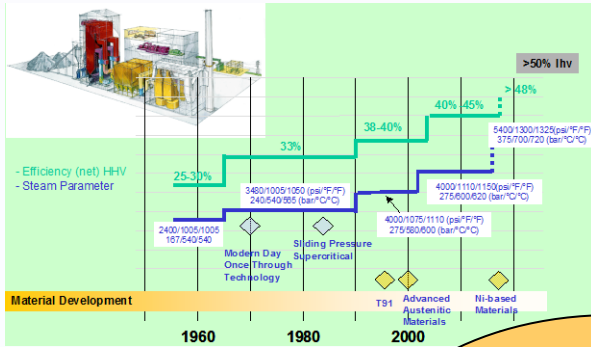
>50% lhv

> 48%

40% 45%

38-40%

33%

25-30%

- Efficiency (net) HHV
- Steam Parameter

5400/1300/1325(psi/°F/°F)
375/700/720 (bar/°C/°C)

4000/1110/1150(psi/°F/°F)
275/600/620 (bar/°C/°C)

3480/1005/1050 (psi/°F/°F)
240/540/565 (bar/°C/°C)

4000/1075/1110 (psi/°F/°F)
275/580/600 (bar/°C/°C)

2400/1005/1005
167/540/540

Modern Day Once Through Technology

Sliding Pressure Supercritical

T91

Advanced Austenitic Materials

Ni-based Materials

Material Development

1960

1980

2000